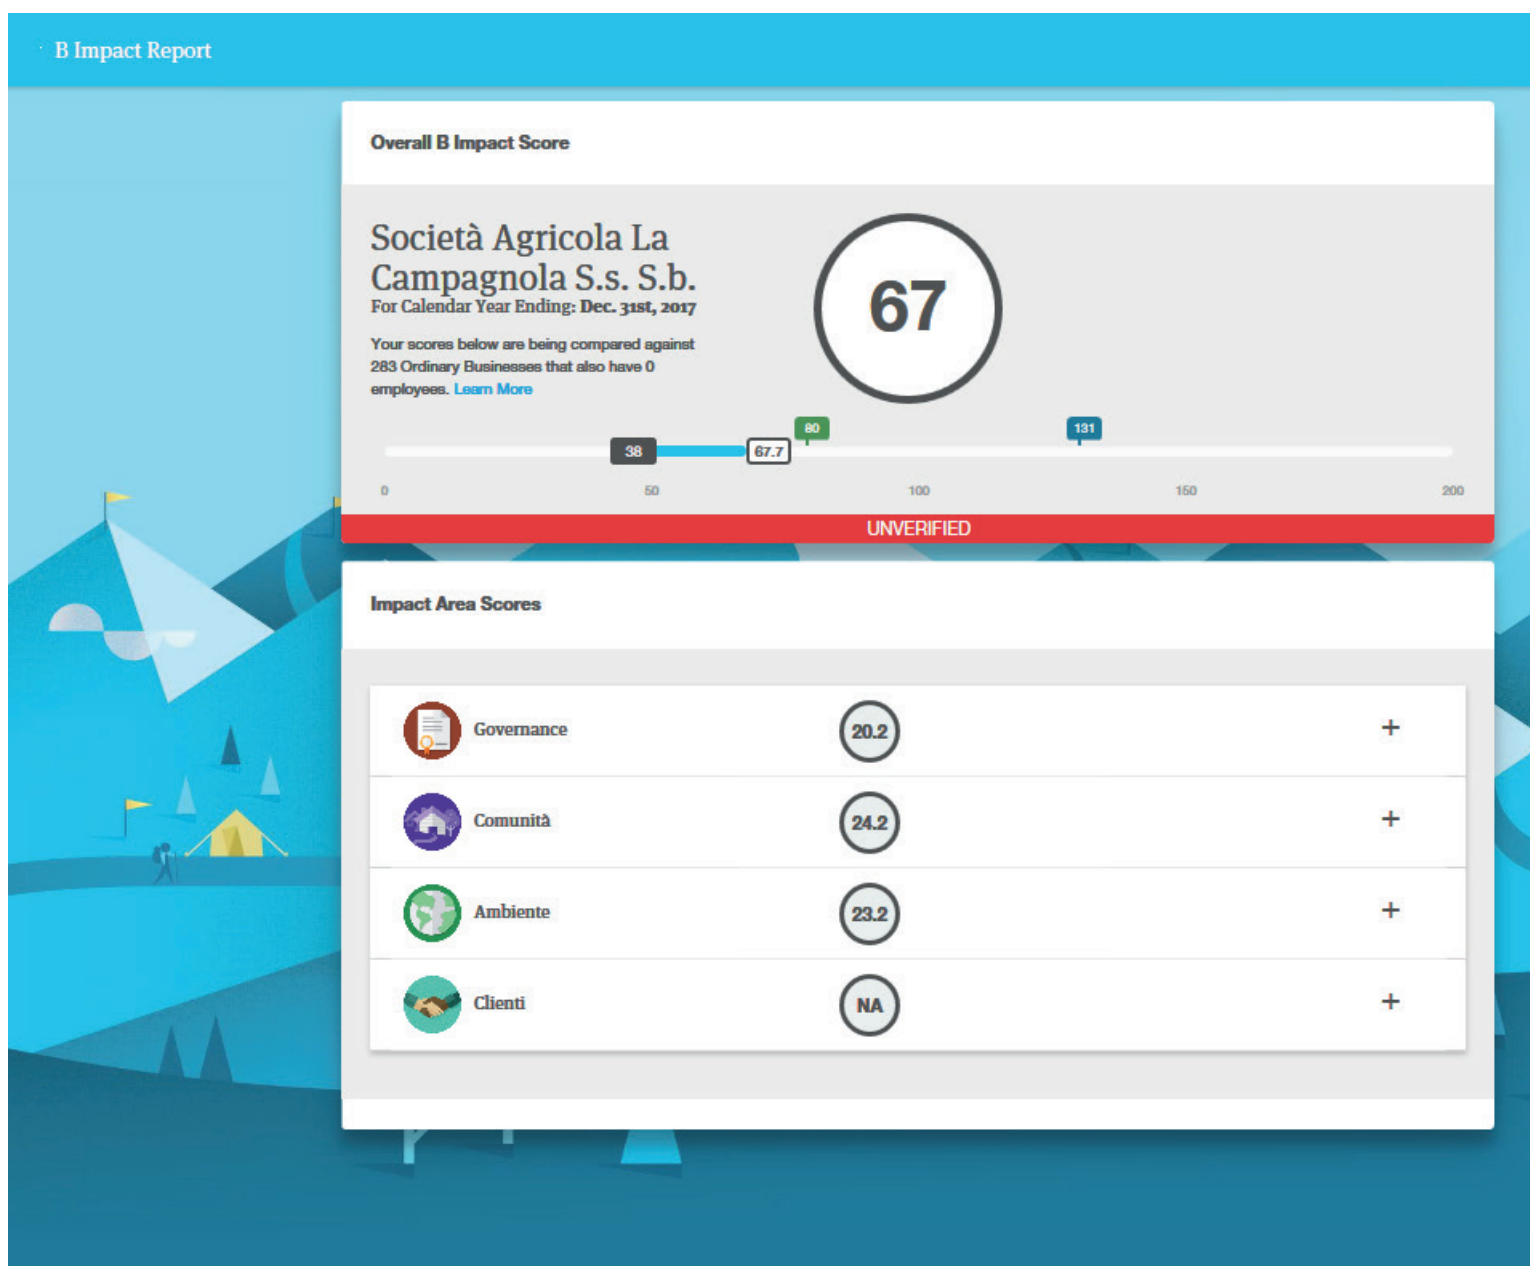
B Impact Report

Overall B Impact Score

Società Agricola La Campagnola S.s. S.b.
For Calendar Year Ending: Dec. 31st, 2017

Your scores below are being compared against 283 Ordinary Businesses that also have 0 employees. Learn More

67

80
131
38
67.7

0
50
100
150
200

UNVERIFIED

Impact Area Scores

| Governance | 20.2 | + |
|---|---|---|
| Comunità | 24.2 | + |
| Ambiente | 23.2 | + |
| Clienti | NA | + |